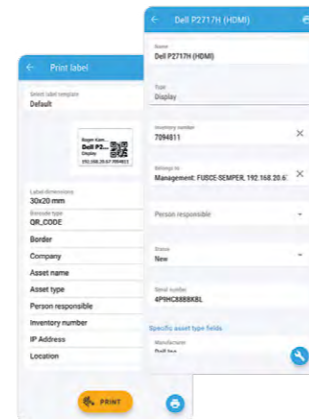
Print label

Select label template
Default

Super Com...
Dell P27...
Display
192.168.20.67 7094811

Label dimensions
30x20 mm

Barcode type
QR_CODE

Border

Company

Asset name

Asset type

Person responsible

Inventory number

IP Address

Location

PRINT

Dell P2717H (HDMI)

Name
Dell P2717H (HDMI)

Type
Display

Inventory number
7094811

Belongs to
Management: FUSCE-SEMPER, 192.168.20.6

Person responsible

Status
New

Serial number
4PIHC888BKBL

Specific asset type fields

Manufacturer
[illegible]